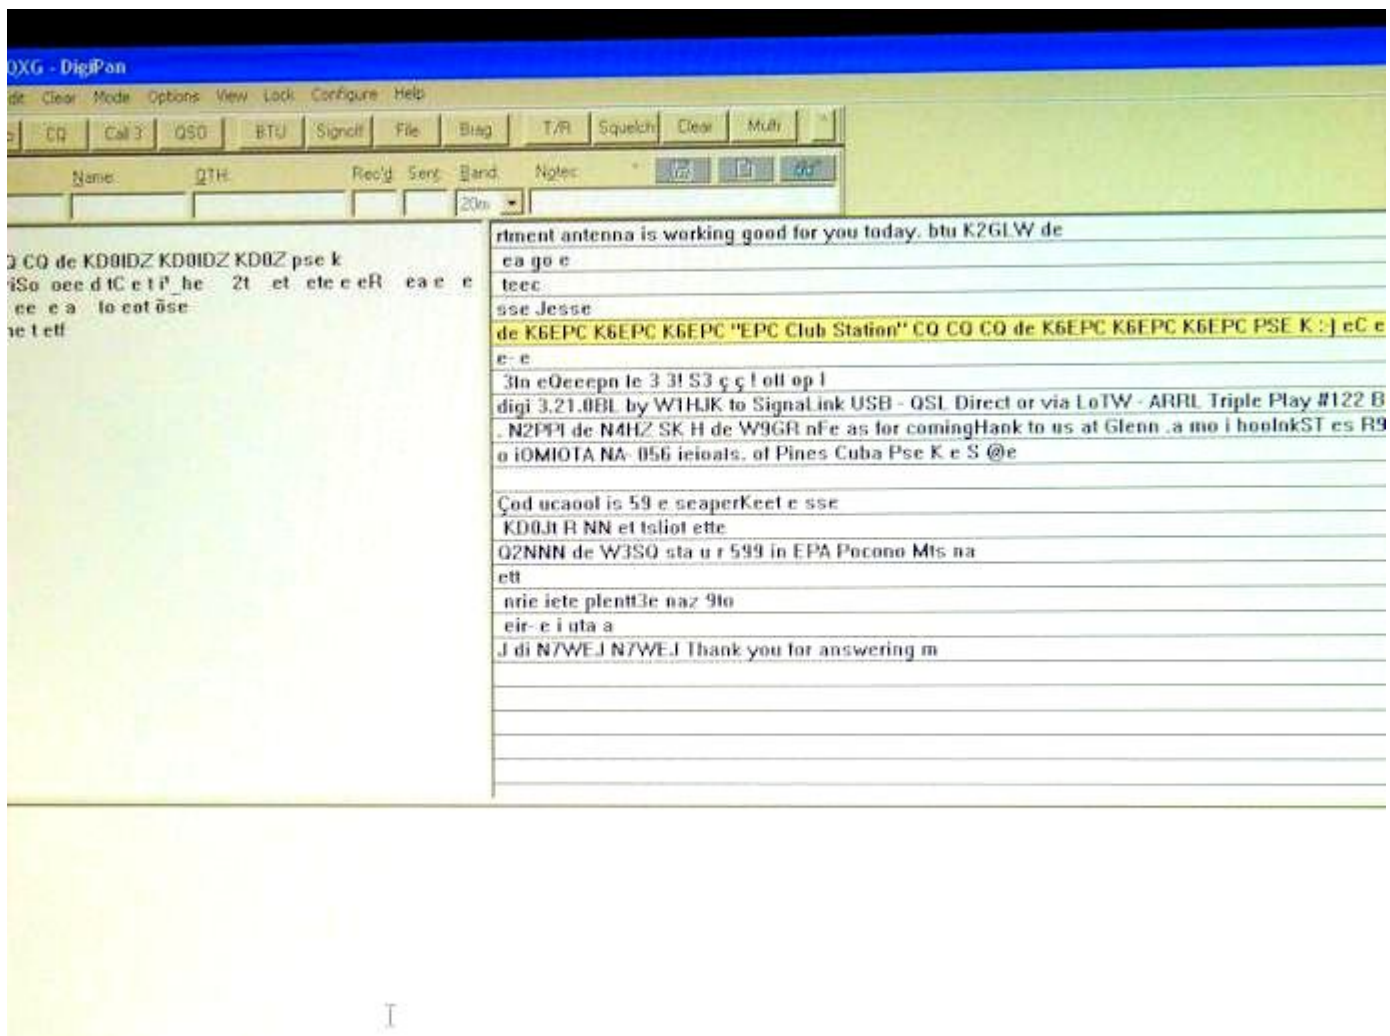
0XG - DigiPan

dit Clear Mode Options View Lock Configure Help

e CQ Call 3 QSO BTU Signoff File Brag T/R Squelch Clear Multi

Name QTH Rec'd Sent Band Notes

20m

Q CQ de KD8IDZ KD8IDZ KD8Z pse k
iSo oee d tC e t i' he 2t et ete e eR ea e e
ee e a to eot õse
ne t ett

rtment antenna is working good for you today. btu K2GLW de
ea go e
teec
sse Jesse
de K6EPC K6EPC K6EPC "EPC Club Station" CQ CQ CQ de K6EPC K6EPC K6EPC PSE K :-) eC e
e- e
3tn eQeeepn te 3 3! S3 ç ç ! ott op l
digi 3.21.0BL by W1HJK to SignaLink USB - QSL Direct or via LoTW - ARRL Triple Play #122 B
. N2PPI de N4HZ SK H de W9GR nFe as for comingHank to us at Glenn .a mo i hoolnkST es R9
o iOMIOTA NA- 056 ieioals. of Pines Cuba Pse K e S @e
Çod ucaool is 59 e seaperKeet e sse
KD0Jt R NN et tsliot ette
Q2NNN de W3SQ sta u r 599 in EPA Pocono Mts na
ett
nrie iete plentt3e naz 9to
eir- e i uta a
J di N7WEJ N7WEJ Thank you for answering m